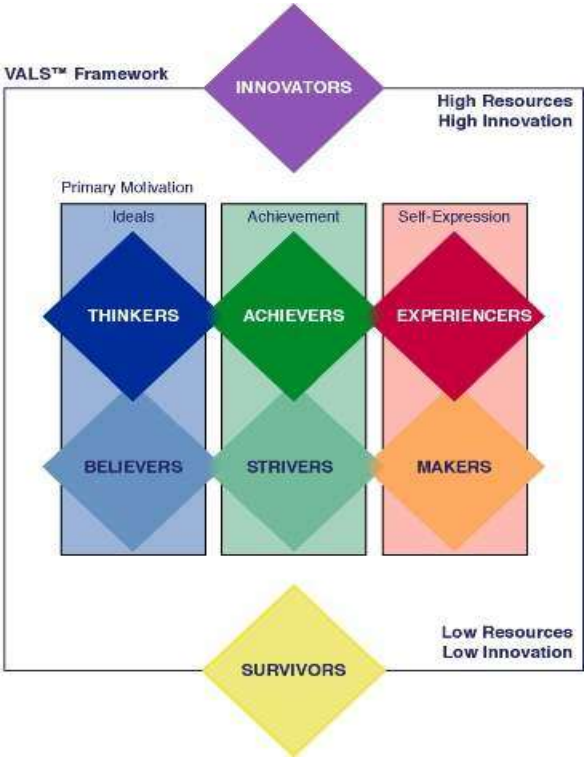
VALS™ Framework

INNOVATORS

High Resources
High Innovation

Primary Motivation

Ideals

Achievement

Self-Expression

THINKERS

ACHIEVERS

EXPERIENCERS

BELIEVERS

STRIVERS

MAKERS

Low Resources
Low Innovation

SURVIVORS